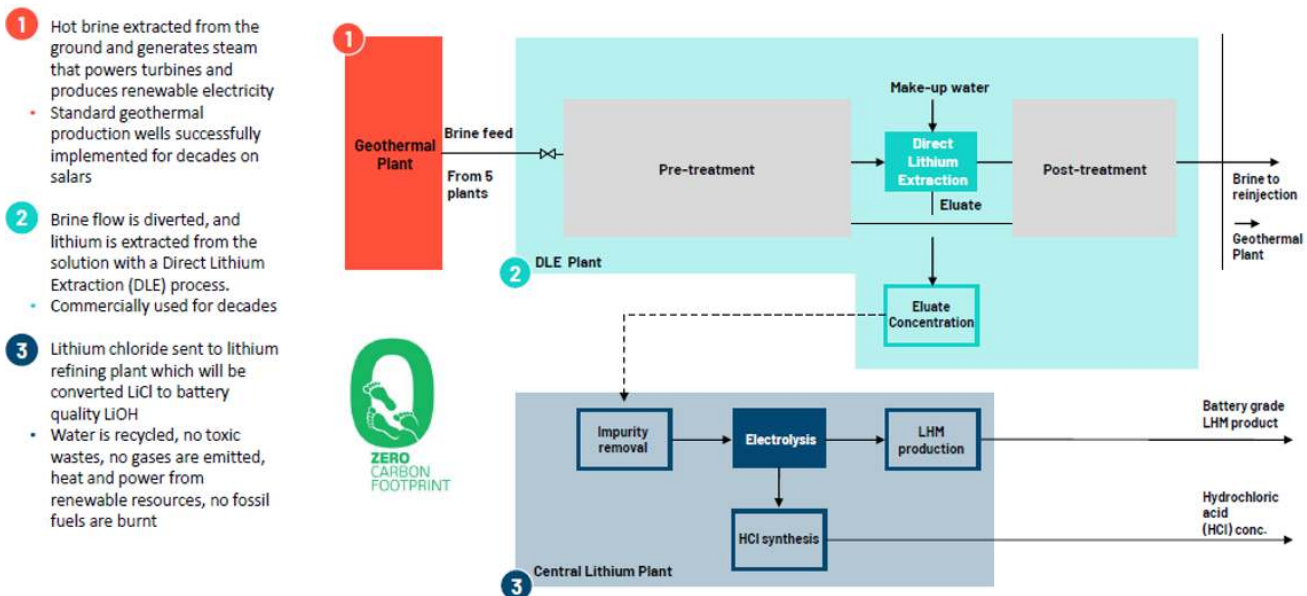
1 Hot brine extracted from the ground and generates steam that powers turbines and produces renewable electricity
• Standard geothermal production wells successfully implemented for decades on salars

2 Brine flow is diverted, and lithium is extracted from the solution with a Direct Lithium Extraction (DLE) process.
• Commercially used for decades

3 Lithium chloride sent to lithium refining plant which will be converted LiCl to battery quality LiOH
• Water is recycled, no toxic wastes, no gases are emitted, heat and power from renewable resources, no fossil fuels are burnt

ZERO CARBON FOOTPRINT

1
Geothermal Plant
Brine feed
From 5 plants
Pre-treatment
Make-up water
Direct Lithium Extraction
Eluate
Post-treatment
Brine to reinjection
Geothermal Plant
2 DLE Plant
Eluate Concentration

Impurity removal
Electrolysis
LHM production
Battery grade LHM product
HCl synthesis
Hydrochloric acid (HCl) conc.
3 Central Lithium Plant